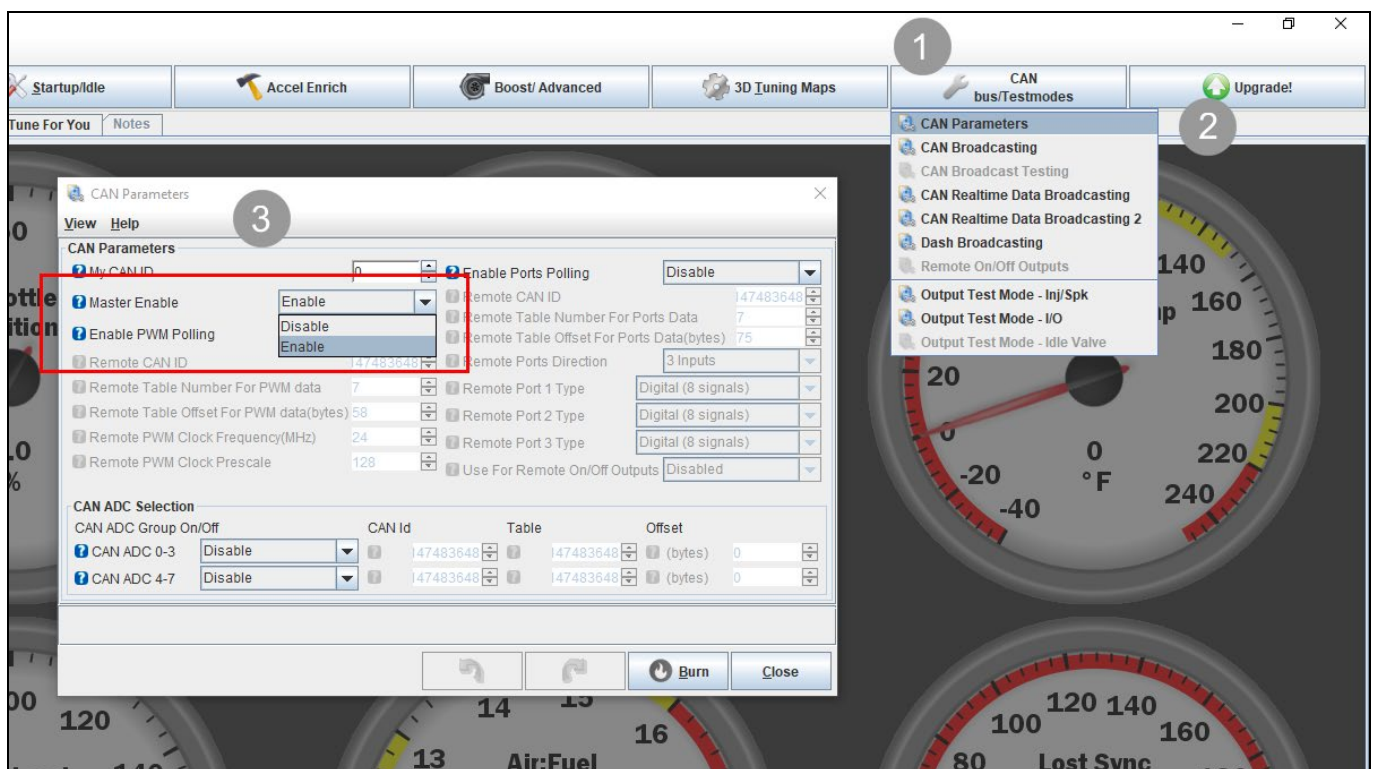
Startup/Idle | Accel Enrich | Boost/ Advanced | 3D Tuning Maps | CAN bus/Testmodes | Upgrade!

1

2

Tune For You | Notes

CAN Parameters
CAN Broadcasting
CAN Broadcast Testing
CAN Realtime Data Broadcasting
CAN Realtime Data Broadcasting 2
Dash Broadcasting
Remote On/Off Outputs
Output Test Mode - Inj/Spk
Output Test Mode - I/O
Output Test Mode - Idle Valve

CAN Parameters

View Help

3

CAN Parameters

My CAN ID 0
Master Enable Enable
Disable
Enable
Enable PWM Polling
Remote CAN ID 147483648
Remote Table Number For PWM data 7
Remote Table Offset For PWM data(bytes) 58
Remote PWM Clock Frequency(MHz) 24
Remote PWM Clock Prescale 128

Enable Ports Polling Disable
Remote CAN ID 147483648
Remote Table Number For Ports Data 7
Remote Table Offset For Ports Data(bytes) 75
Remote Ports Direction 3 Inputs
Remote Port 1 Type Digital (8 signals)
Remote Port 2 Type Digital (8 signals)
Remote Port 3 Type Digital (8 signals)
Use For Remote On/Off Outputs Disabled

CAN ADC Selection

| CAN ADC Group On/Off | | CAN Id | Table | Offset | |
|---|---|---|---|---|---|
| CAN ADC 0-3 | Disable | 147483648 | 147483648 | (bytes) | 0 |
| CAN ADC 4-7 | Disable | 147483648 | 147483648 | (bytes) | 0 |

Burn Close

0 ottle ition .0 % 00 120 140

14 15 16 13 Air:Fuel

140 160 180 20 200 0 220 -20 °F 240 -40

100 120 140 160 80 Lost Sync